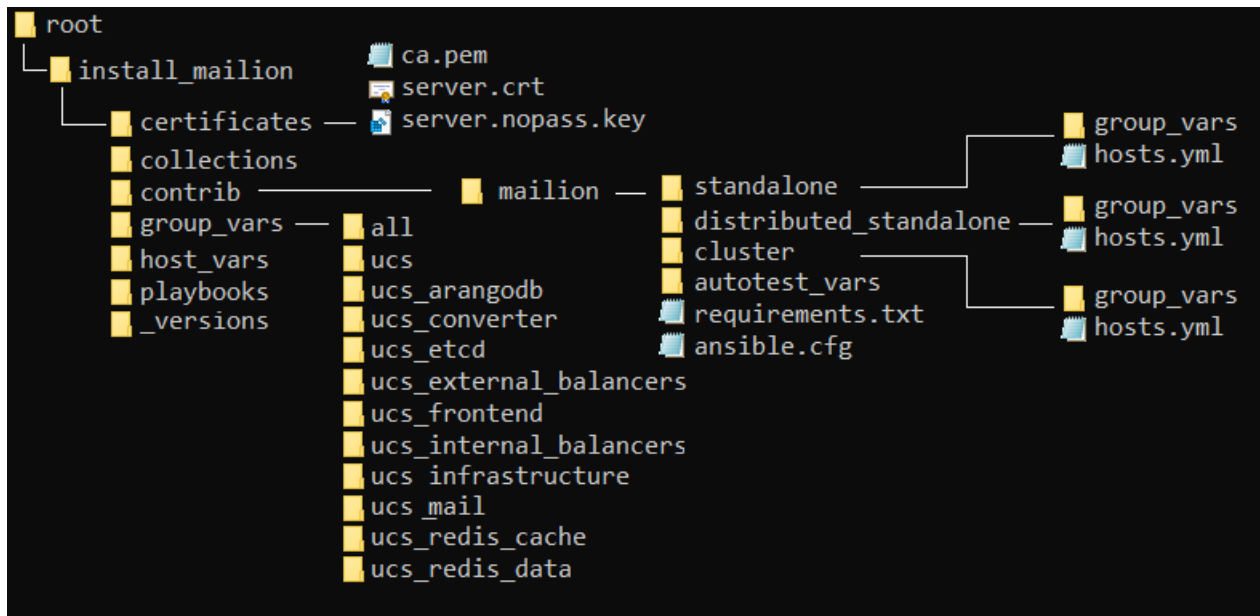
root
install_mailion
certificates
ca.pem
server.crt
server.nopass.key
collections
contrib
mailion
standalone
group_vars
hosts.yml
distributed_standalone
group_vars
hosts.yml
cluster
group_vars
hosts.yml
autotest_vars
requirements.txt
ansible.cfg
group_vars
all
ucs
ucs_arangodb
ucs_converter
ucs_etcd
ucs_external_balancers
ucs_frontend
ucs_internal_balancers
ucs infrastructure
ucs_mail
ucs_redis_cache
ucs_redis_data
host_vars
playbooks
_versions